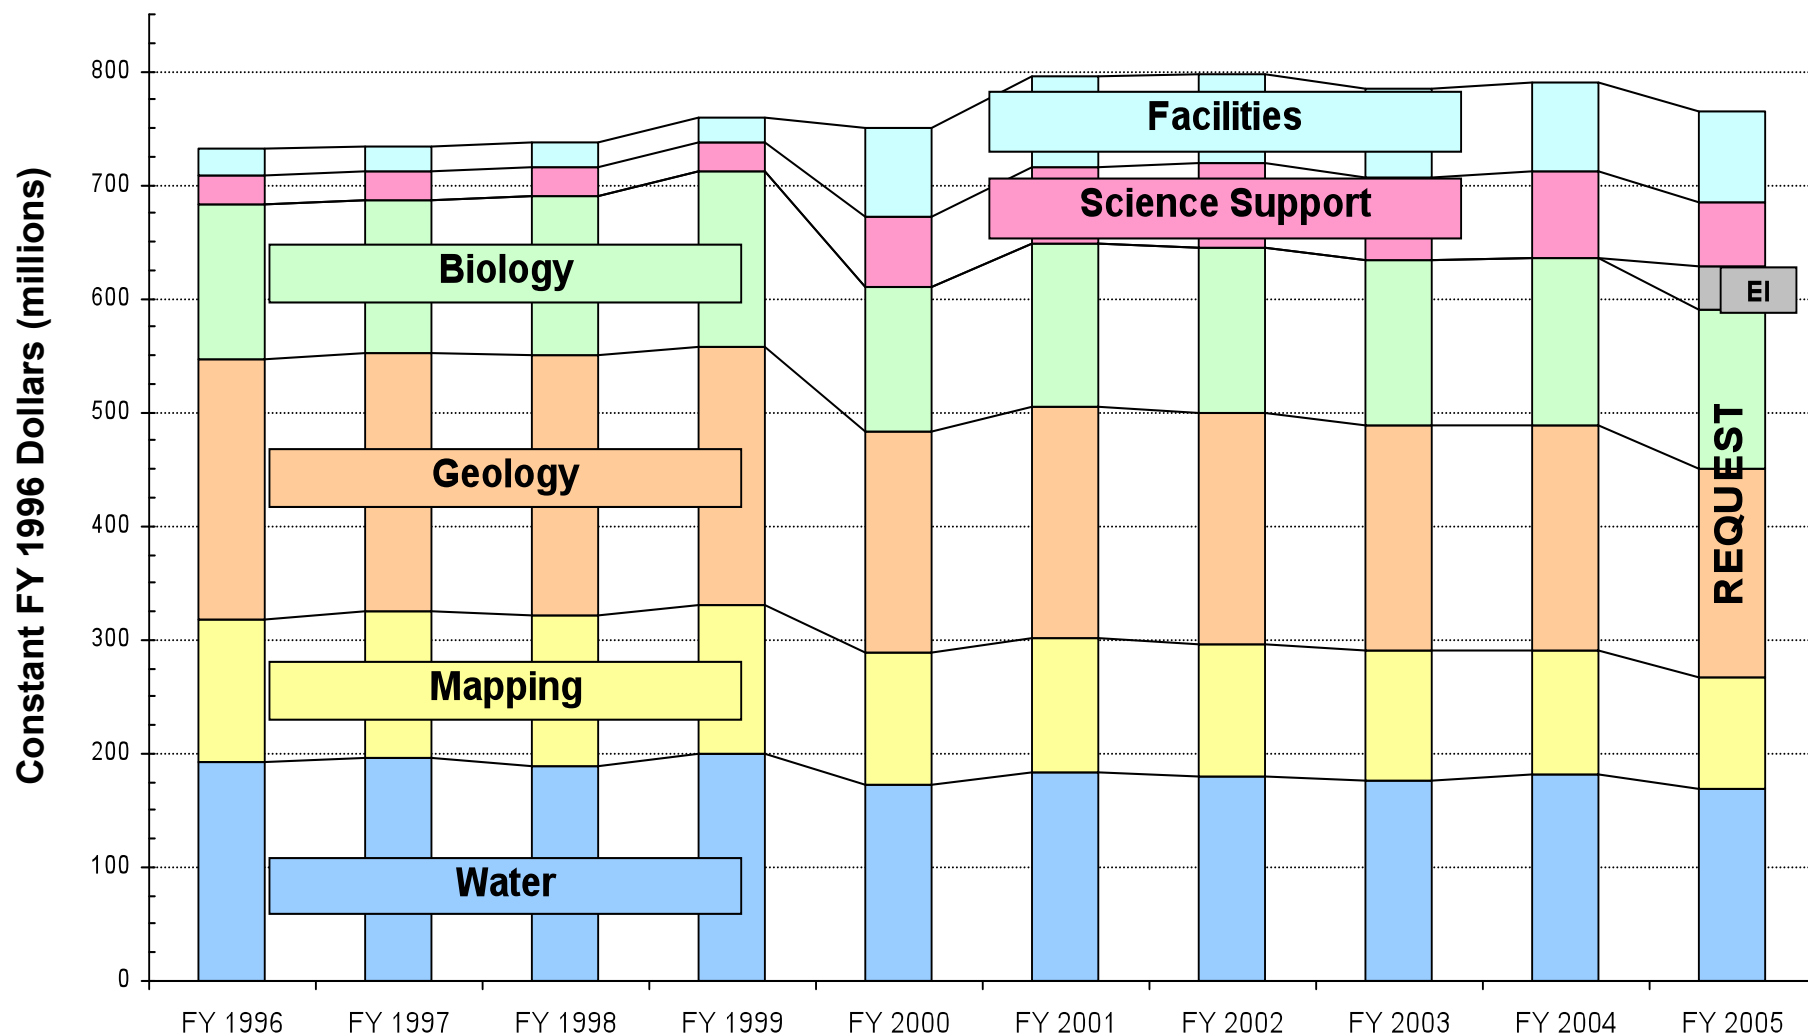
Constant FY 1996 Dollars (millions)

800
700
600
500
400
300
200
100
0

Facilities
Science Support
Biology
EI
Geology
REQUEST
Mapping
Water

FY 1996
FY 1997
FY 1998
FY 1999
FY 2000
FY 2001
FY 2002
FY 2003
FY 2004
FY 2005